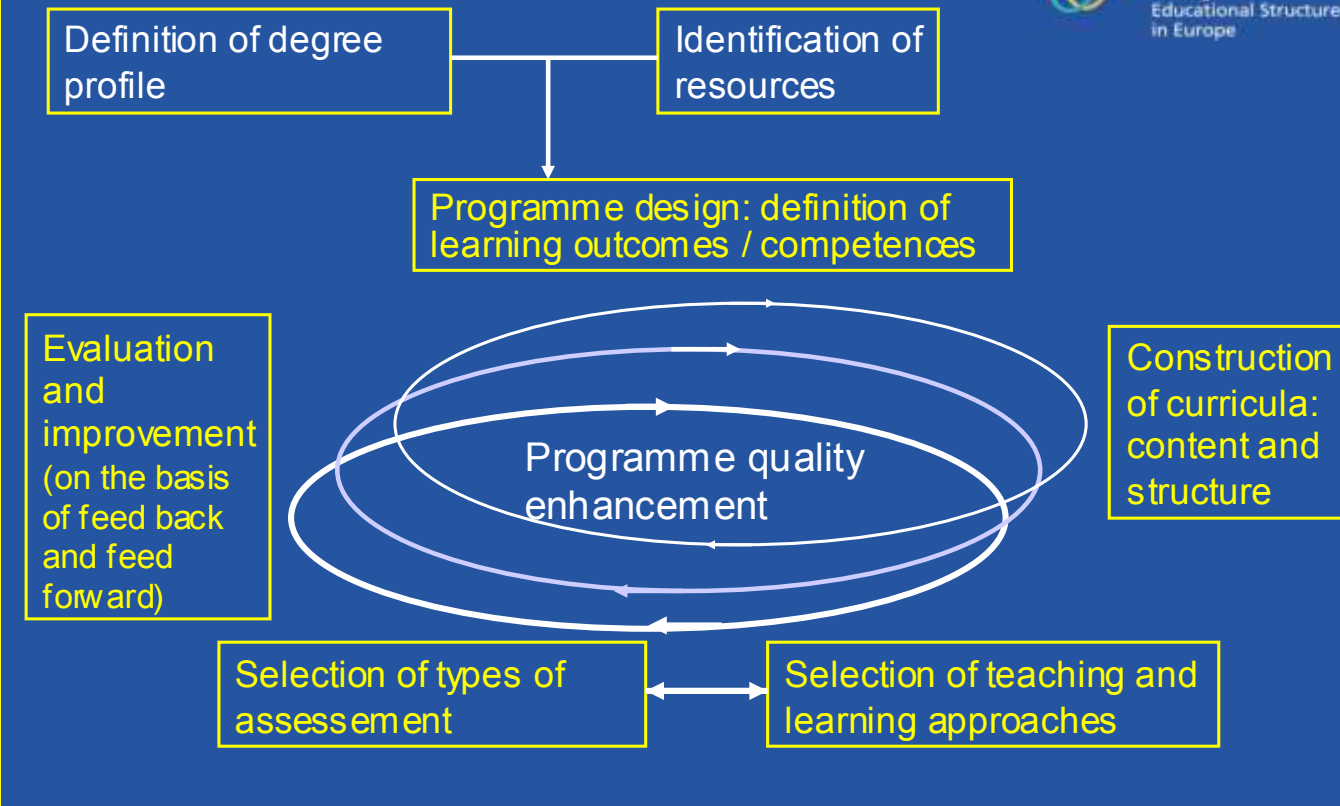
Educational Structure
in Europe

Definition of degree profile

Identification of resources

Programme design: definition of learning outcomes / competences

Evaluation and improvement (on the basis of feed back and feed forward)

Programme quality enhancement

Construction of curricula: content and structure

Selection of types of assessement

Selection of teaching and learning approaches